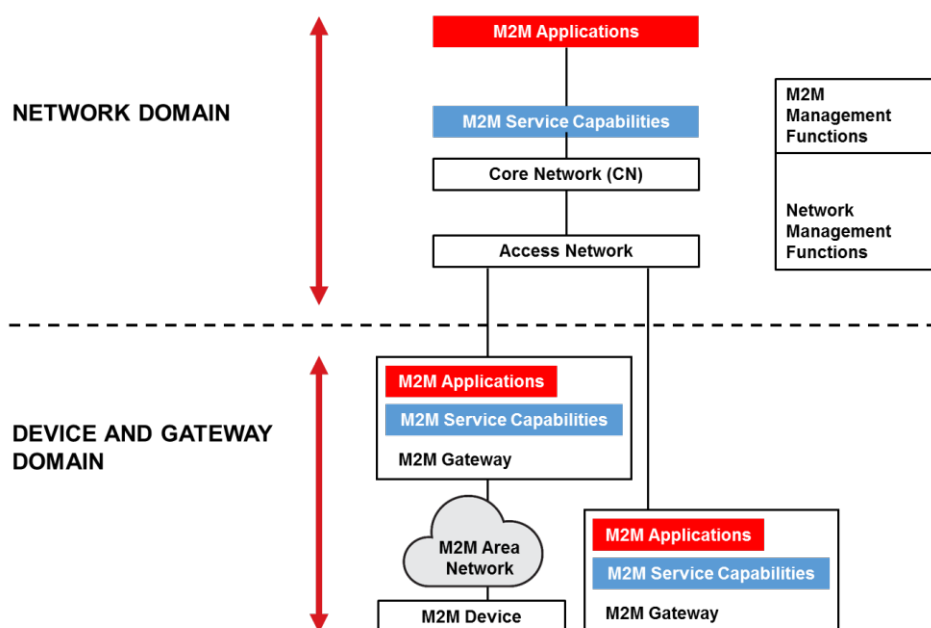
NETWORK DOMAIN

M2M Applications

M2M Service Capabilities

Core Network (CN)

Access Network

M2M Management Functions

Network Management Functions

DEVICE AND GATEWAY DOMAIN

M2M Applications

M2M Service Capabilities

M2M Gateway

M2M Area Network

M2M Device

M2M Applications

M2M Service Capabilities

M2M Gateway